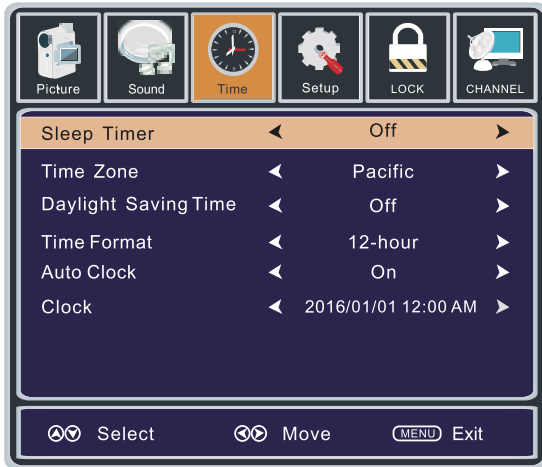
Picture Sound Time Setup LOCK CHANNEL

| | | | |
|---|---|---|---|
| Sleep Timer | ◄ | Off | ► |
| Time Zone | ◄ | Pacific | ► |
| Daylight Saving Time | ◄ | Off | ► |
| Time Format | ◄ | 12-hour | ► |
| Auto Clock | ◄ | On | ► |
| Clock | ◄ | 2016/01/01 12:00 AM | ► |

Select Move MENU Exit